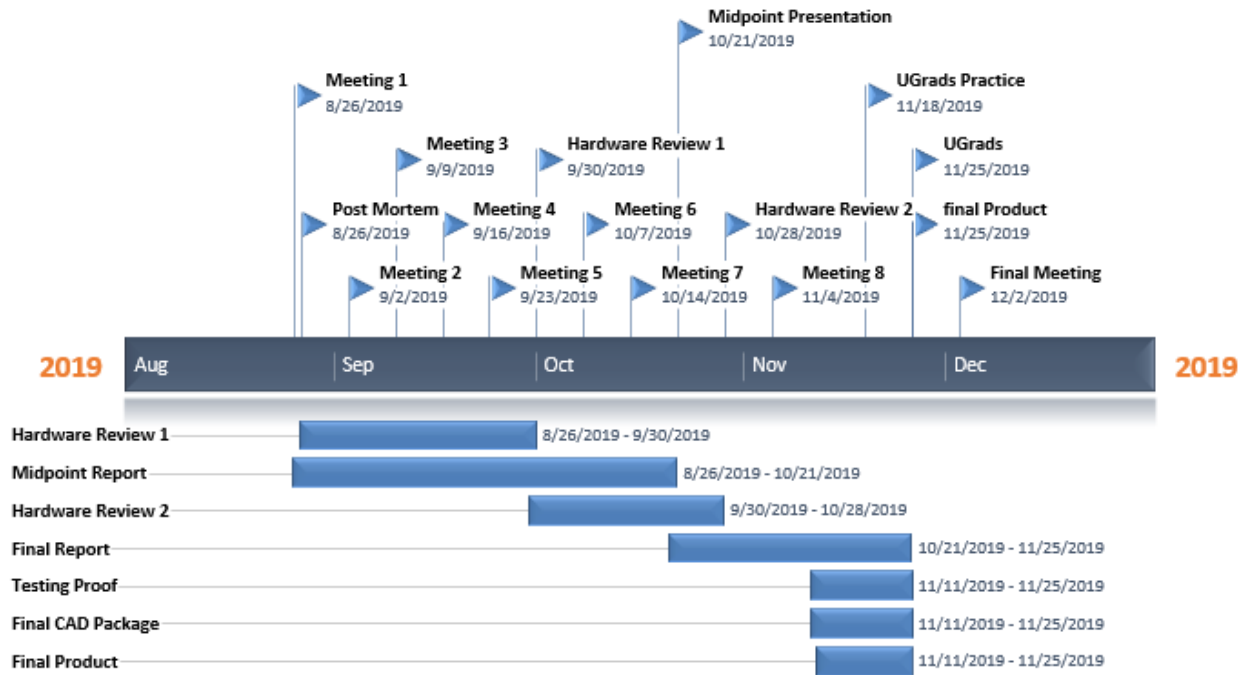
Midpoint Presentation
10/21/2019

Meeting 1
8/26/2019

UGrads Practice
11/18/2019

Meeting 3
9/9/2019

Hardware Review 1
9/30/2019

UGrads
11/25/2019

Post Mortem
8/26/2019

Meeting 4
9/16/2019

Meeting 6
10/7/2019

Hardware Review 2
10/28/2019

final Product
11/25/2019

Meeting 2
9/2/2019

Meeting 5
9/23/2019

Meeting 7
10/14/2019

Meeting 8
11/4/2019

Final Meeting
12/2/2019

2019 Aug Sep Oct Nov Dec 2019

Hardware Review 1 8/26/2019 - 9/30/2019
Midpoint Report 8/26/2019 - 10/21/2019
Hardware Review 2 9/30/2019 - 10/28/2019
Final Report 10/21/2019 - 11/25/2019
Testing Proof 11/11/2019 - 11/25/2019
Final CAD Package 11/11/2019 - 11/25/2019
Final Product 11/11/2019 - 11/25/2019